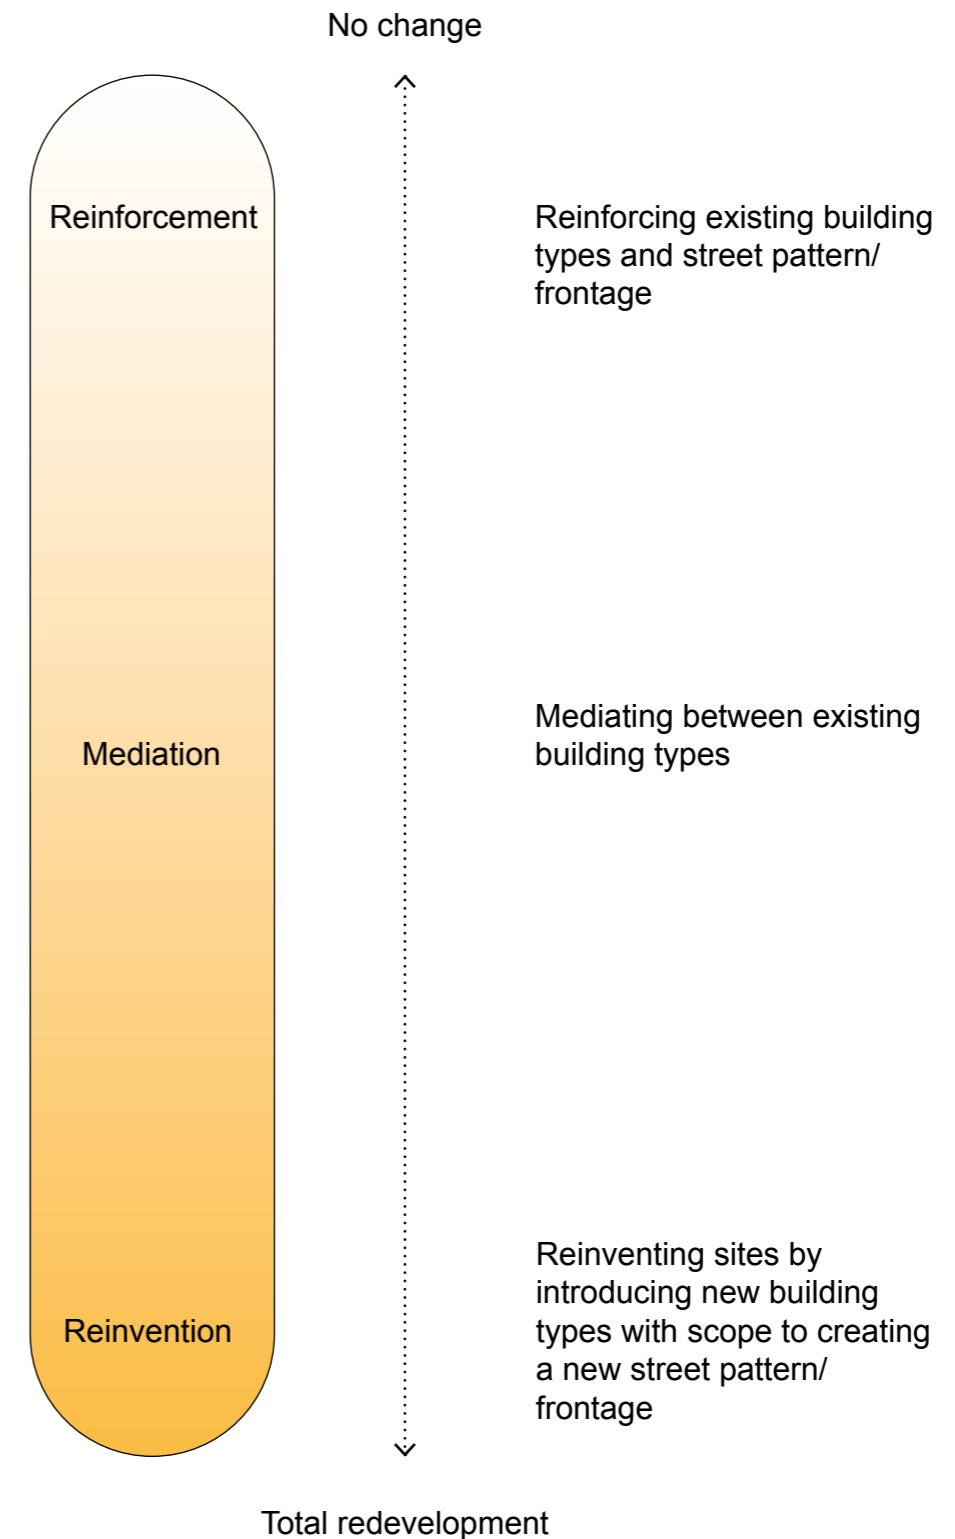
No change

Reinforcement

Reinforcing existing building types and street pattern/ frontage

Mediation

Mediating between existing building types

Reinvention

Reinventing sites by introducing new building types with scope to creating a new street pattern/ frontage

Total redevelopment